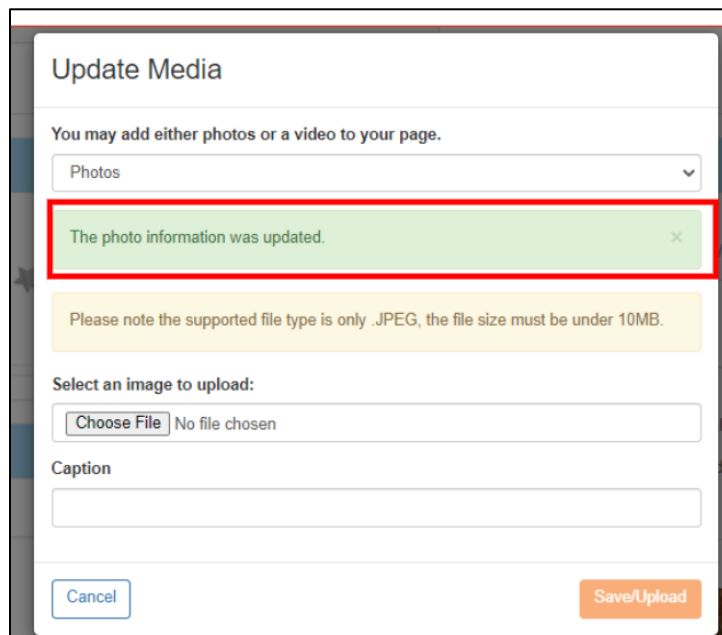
Update Media

You may add either photos or a video to your page.

Photos

The photo information was updated. ×

Please note the supported file type is only .JPEG, the file size must be under 10MB.

Select an image to upload:

Choose File No file chosen

Caption

Cancel

Save/Upload